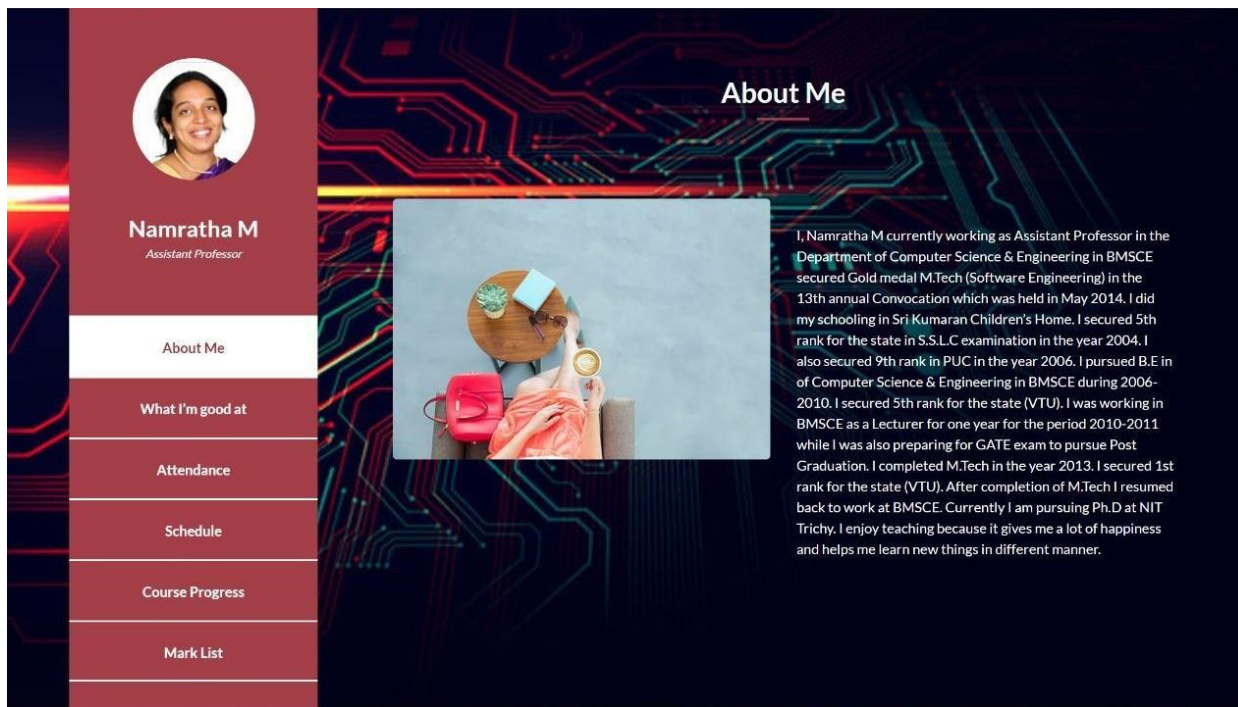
Namratha M
Assistant Professor

About Me

What I'm good at

Attendance

Schedule

Course Progress

Mark List

About Me

I, Namratha M currently working as Assistant Professor in the Department of Computer Science & Engineering in BMSCE secured Gold medal M.Tech (Software Engineering) in the 13th annual Convocation which was held in May 2014. I did my schooling in Sri Kumaran Children's Home. I secured 5th rank for the state in S.S.L.C examination in the year 2004. I also secured 9th rank in PUC in the year 2006. I pursued B.E in of Computer Science & Engineering in BMSCE during 2006-2010. I secured 5th rank for the state (VTU). I was working in BMSCE as a Lecturer for one year for the period 2010-2011 while I was also preparing for GATE exam to pursue Post Graduation. I completed M.Tech in the year 2013. I secured 1st rank for the state (VTU). After completion of M.Tech I resumed back to work at BMSCE. Currently I am pursuing Ph.D at NIT Trichy. I enjoy teaching because it gives me a lot of happiness and helps me learn new things in different manner.